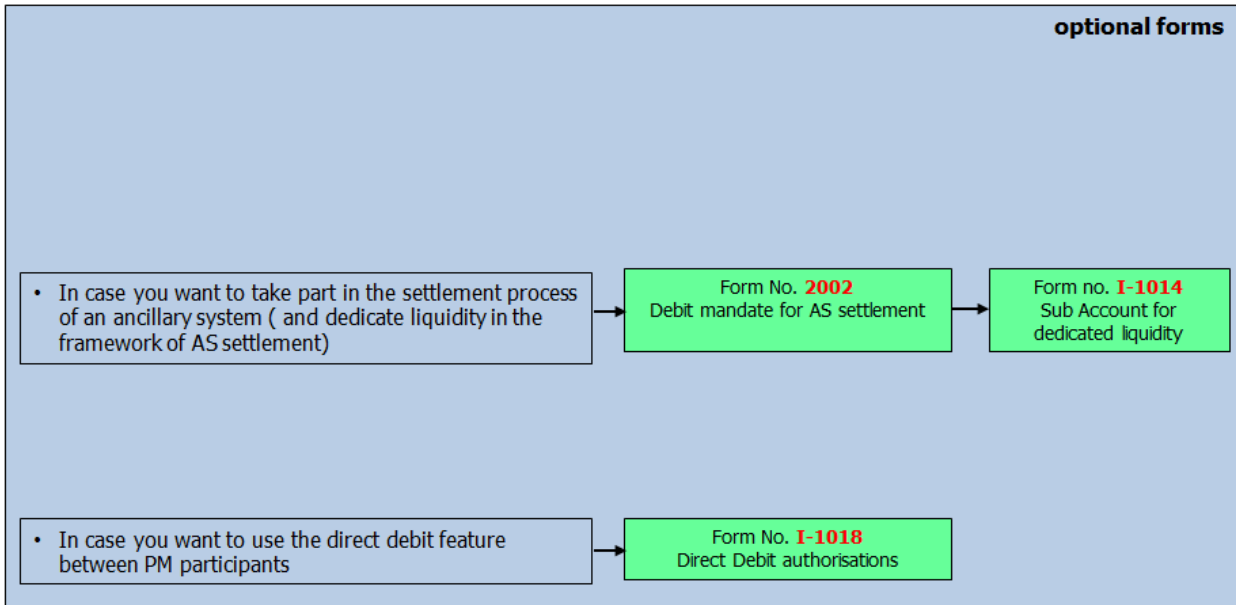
optional forms

• In case you want to take part in the settlement process of an ancillary system ( and dedicate liquidity in the framework of AS settlement)

Form No. 2002
Debit mandate for AS settlement

Form no. I-1014
Sub Account for dedicated liquidity

• In case you want to use the direct debit feature between PM participants

Form No. I-1018
Direct Debit authorisations